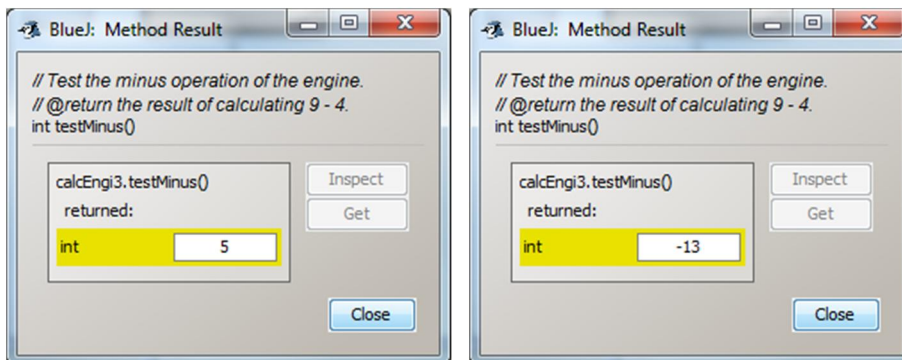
BlueJ: Method Result

// Test the minus operation of the engine.
// @return the result of calculating 9 - 4.
int testMinus()

calcEngi3.testMinus()
returned:

int 5

Inspect

Get

Close

BlueJ: Method Result

// Test the minus operation of the engine.
// @return the result of calculating 9 - 4.
int testMinus()

calcEngi3.testMinus()
returned:

int -13

Inspect

Get

Close